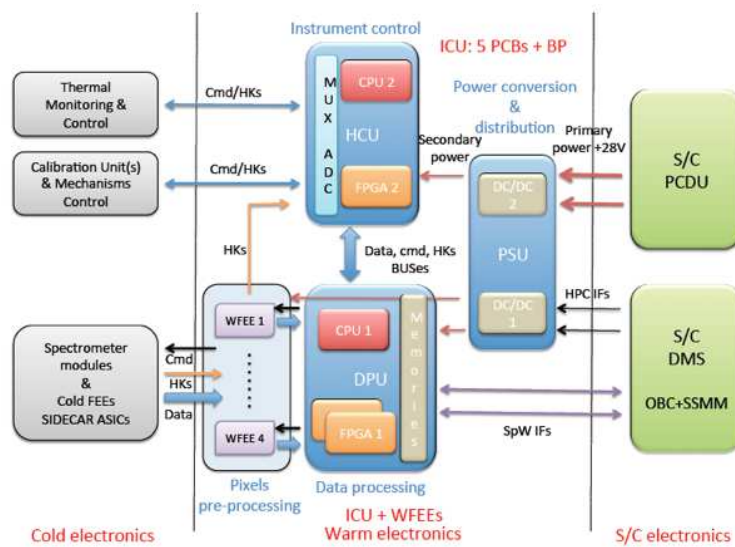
Instrument control

ICU: 5 PCBs + BP

Thermal Monitoring & Control

Cmd/HKs

MUX ADC

CPU 2

HCU

FPGA 2

Power conversion & distribution

Primary power +28V

Secondary power

S/C PCDU

Calibration Unit(s) & Mechanisms Control

Cmd/HKs

DC/DC 2

PSU

DC/DC 1

HKs

Data, cmd, HKs BUSes

HPC IFs

WFEE 1

CPU 1

Memories

S/C DMS

OBC+SSMM

Spectrometer modules & Cold FEEs SIDECAR ASICs

Cmd

HKs

Data

DPU

FPGA 1

SpW IFs

WFEE 4

Pixels pre-processing

Data processing

Cold electronics

ICU + WFEEs Warm electronics

S/C electronics